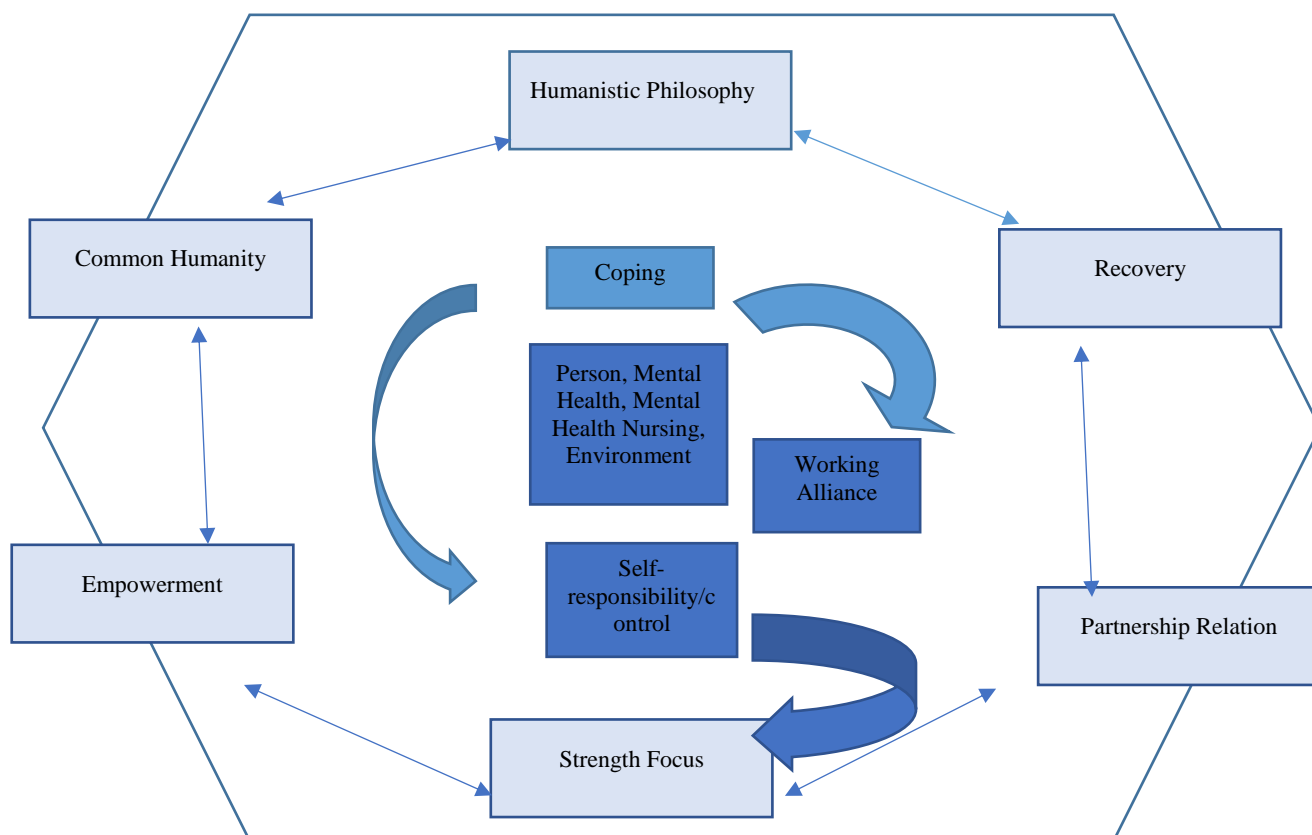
Humanistic Philosophy

Common Humanity

Recovery

Coping

Person, Mental Health, Mental Health Nursing, Environment

Working Alliance

Empowerment

Self-responsibility/control

Partnership Relation

Strength Focus